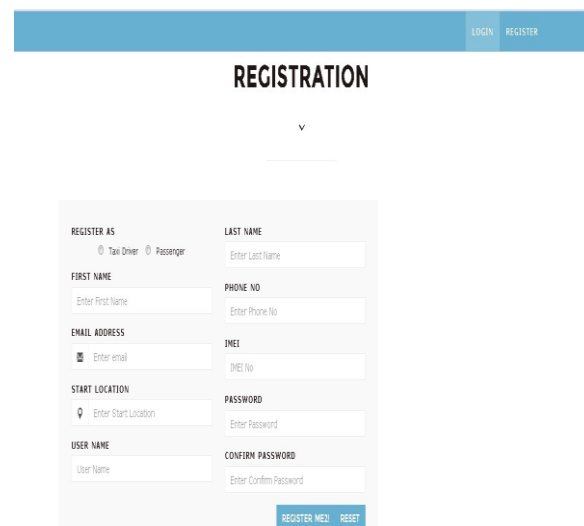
LOGIN REGISTER

REGISTRATION

v

REGISTER AS

Taxi Driver Passenger

FIRST NAME

Enter First Name

EMAIL ADDRESS

Enter email

START LOCATION

Enter Start Location

USER NAME

User Name

LAST NAME

Enter Last Name

PHONE NO

Enter Phone No

IMEI

IMEI No

PASSWORD

Enter Password

CONFIRM PASSWORD

Enter Confirm Password

REGISTER ME!! RESET